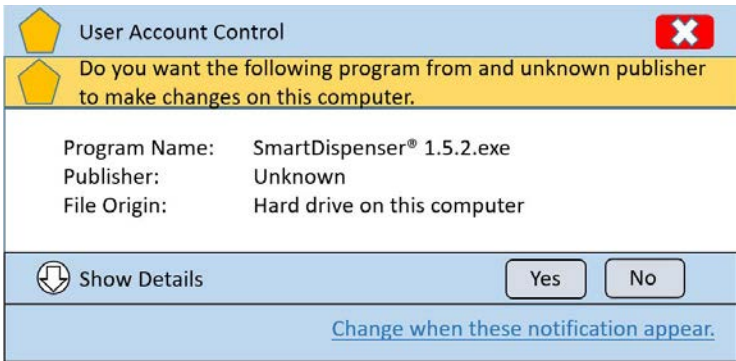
User Account Control

Do you want the following program from and unknown publisher to make changes on this computer.

Program Name: SmartDispenser® 1.5.2.exe
Publisher: Unknown
File Origin: Hard drive on this computer

Show Details

Yes

No

Change when these notification appear.